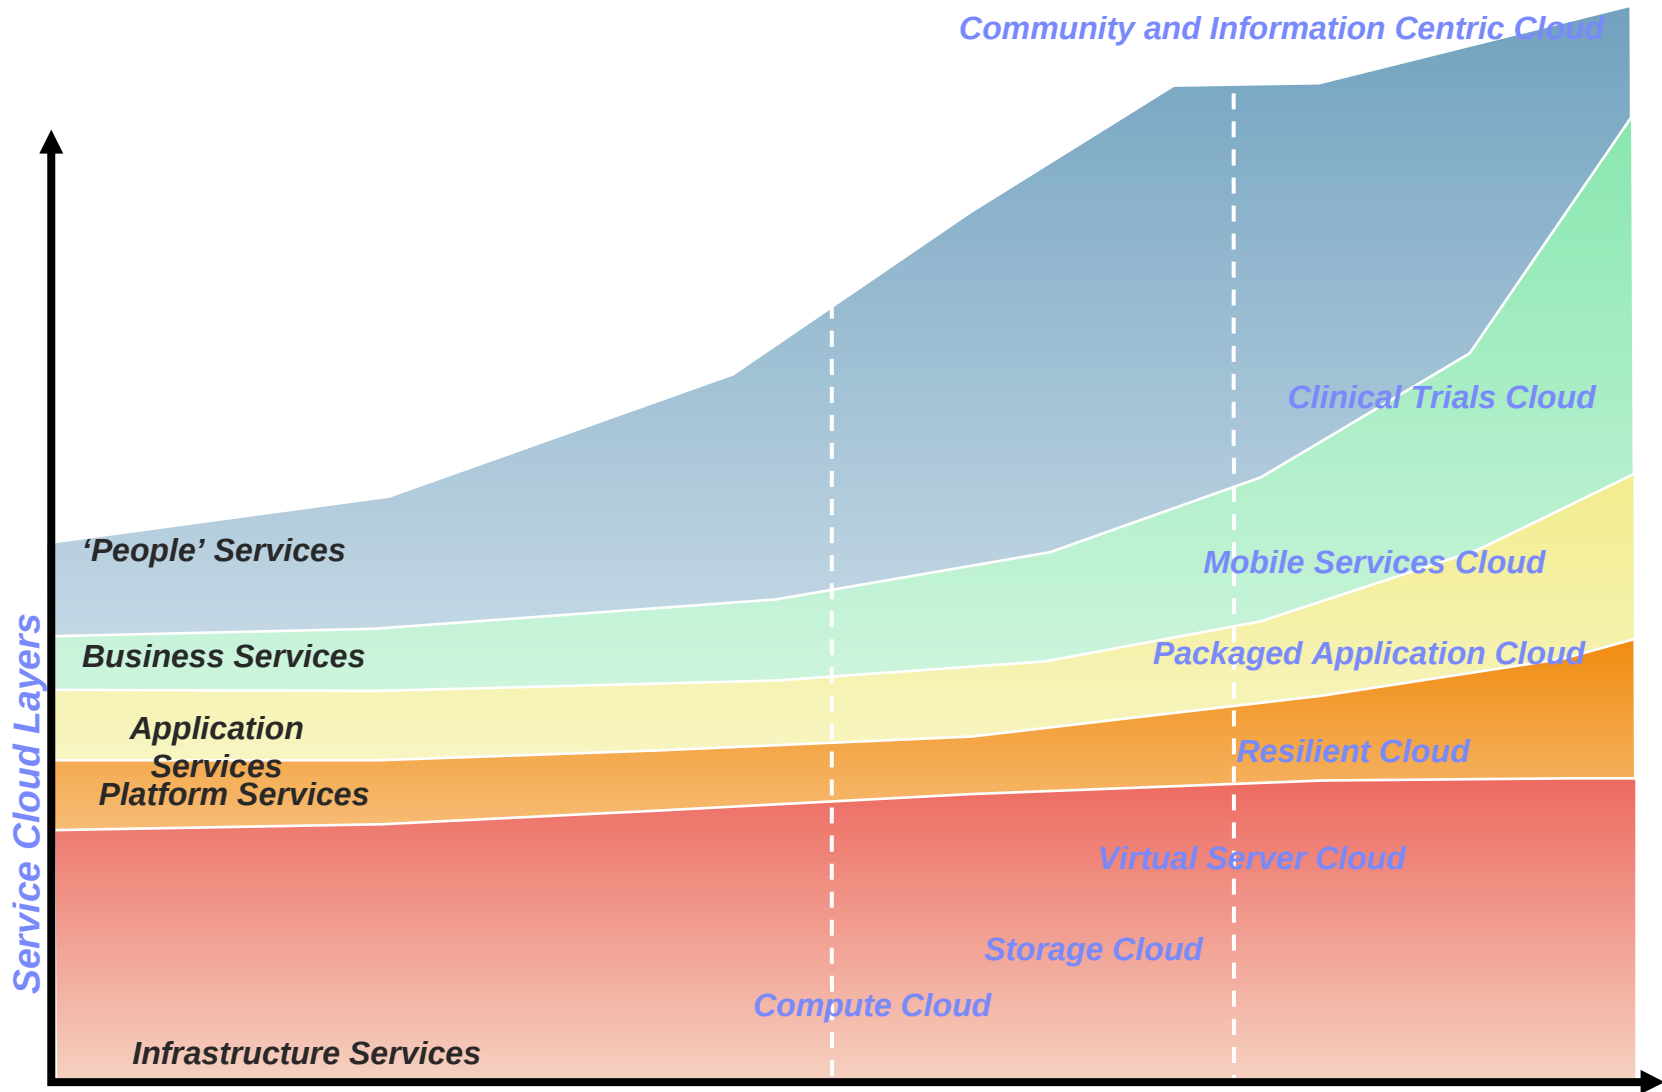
Community and Information Centric Cloud

Service Cloud Layers

'People' Services

Clinical Trials Cloud

Business Services

Mobile Services Cloud

Application Services

Packaged Application Cloud

Platform Services

Resilient Cloud

Virtual Server Cloud

Storage Cloud

Compute Cloud

Infrastructure Services